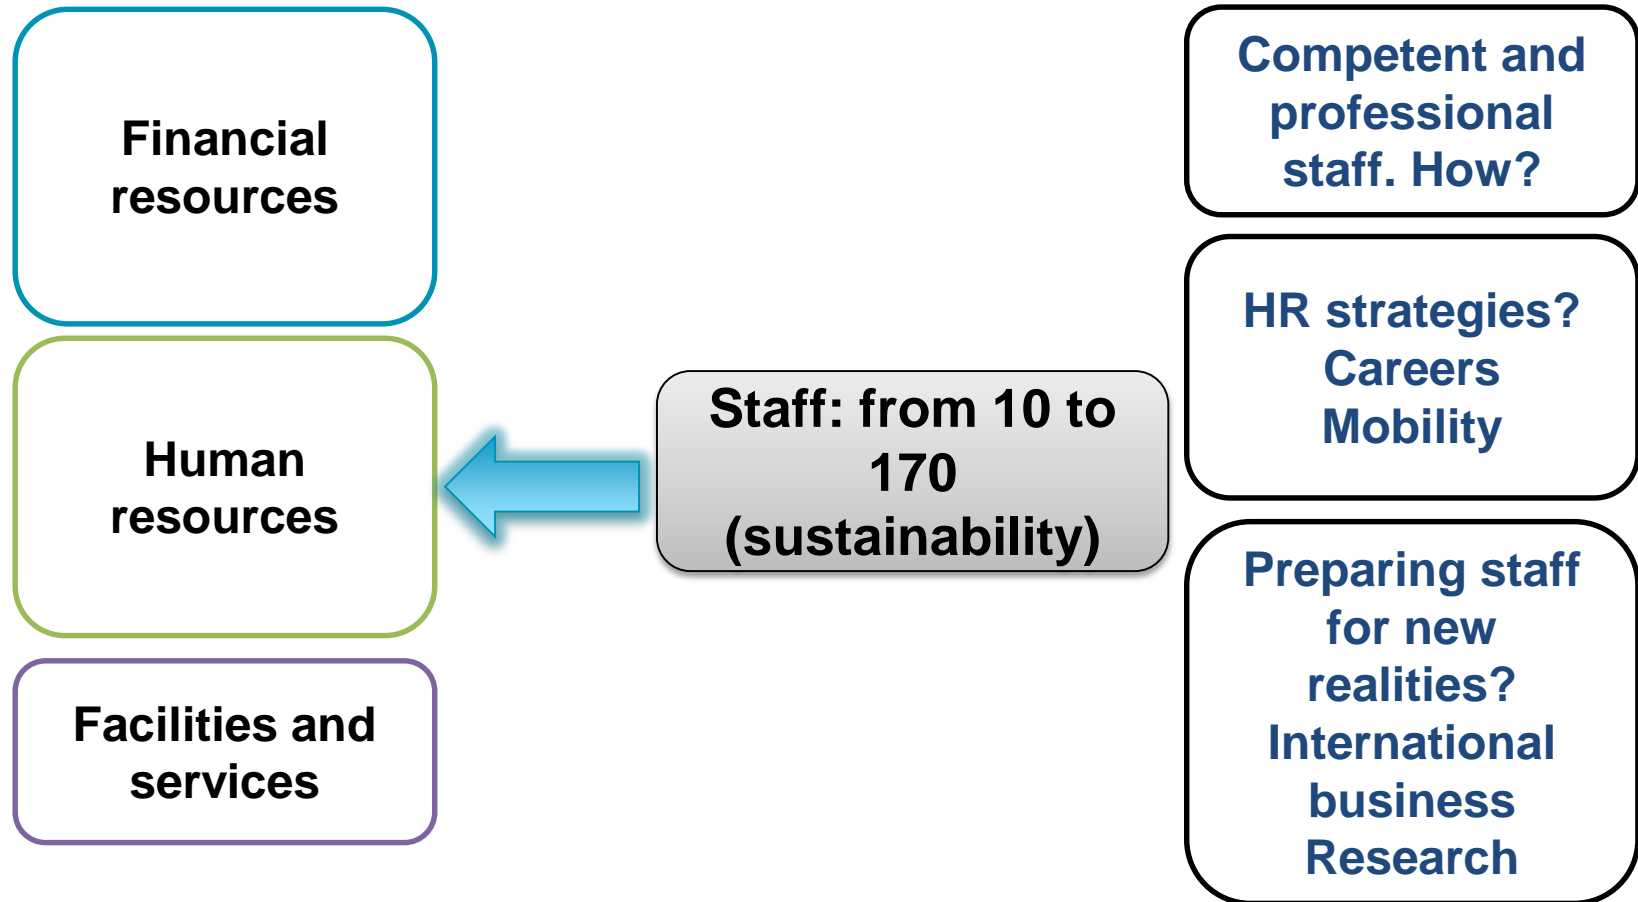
Financial resources

Human resources

Facilities and services

Staff: from 10 to 170 (sustainability)

Competent and professional staff. How?

HR strategies?
Careers
Mobility

Preparing staff for new realities?
International business
Research